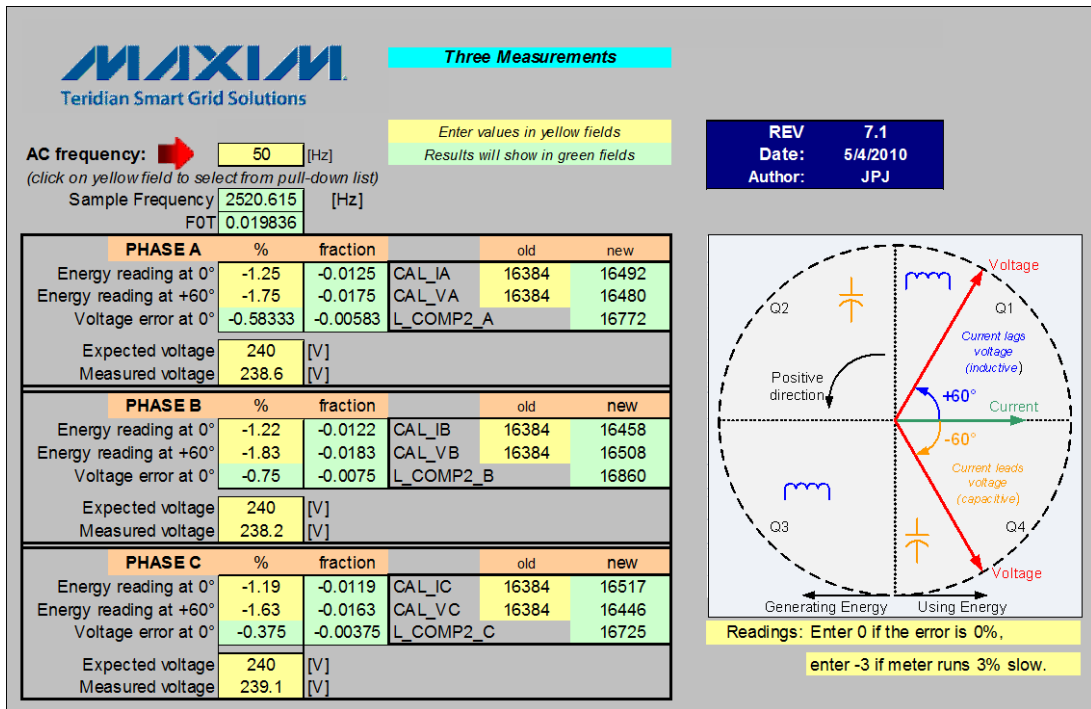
MAXIM
Teridian Smart Grid Solutions

Three Measurements

Enter values in yellow fields
Results will show in green fields

| REV | 7.1 |
|---|---|
| Date: | 5/4/2010 |
| Author: | JPJ |

AC frequency: 50 [Hz]
(click on yellow field to select from pull-down list)
Sample Frequency 2520.615 [Hz]
F0T 0.019836

| PHASE A | % | fraction | | old | new |
|---|---|---|---|---|---|
| Energy reading at 0° | -1.25 | -0.0125 | CAL_IA | 16384 | 16492 |
| Energy reading at +60° | -1.75 | -0.0175 | CAL_VA | 16384 | 16480 |
| Voltage error at 0° | -0.58333 | -0.00583 | L_COMP2_A | | 16772 |

Expected voltage 240 [V]
Measured voltage 238.6 [V]

| PHASE B | % | fraction | | old | new |
|---|---|---|---|---|---|
| Energy reading at 0° | -1.22 | -0.0122 | CAL_IB | 16384 | 16458 |
| Energy reading at +60° | -1.83 | -0.0183 | CAL_VB | 16384 | 16508 |
| Voltage error at 0° | -0.75 | -0.0075 | L_COMP2_B | | 16860 |

Expected voltage 240 [V]
Measured voltage 238.2 [V]

| PHASE C | % | fraction | | old | new |
|---|---|---|---|---|---|
| Energy reading at 0° | -1.19 | -0.0119 | CAL_IC | 16384 | 16517 |
| Energy reading at +60° | -1.63 | -0.0163 | CAL_VC | 16384 | 16446 |
| Voltage error at 0° | -0.375 | -0.00375 | L_COMP2_C | | 16725 |

Expected voltage 240 [V]
Measured voltage 239.1 [V]

Voltage
Q2
Q1
Current lags voltage (inductive)
Positive direction
+60°
Current
-60°
Current leads voltage (capacitive)
Q3
Q4
Voltage
Generating Energy
Using Energy

Readings: Enter 0 if the error is 0%,
enter -3 if meter runs 3% slow.